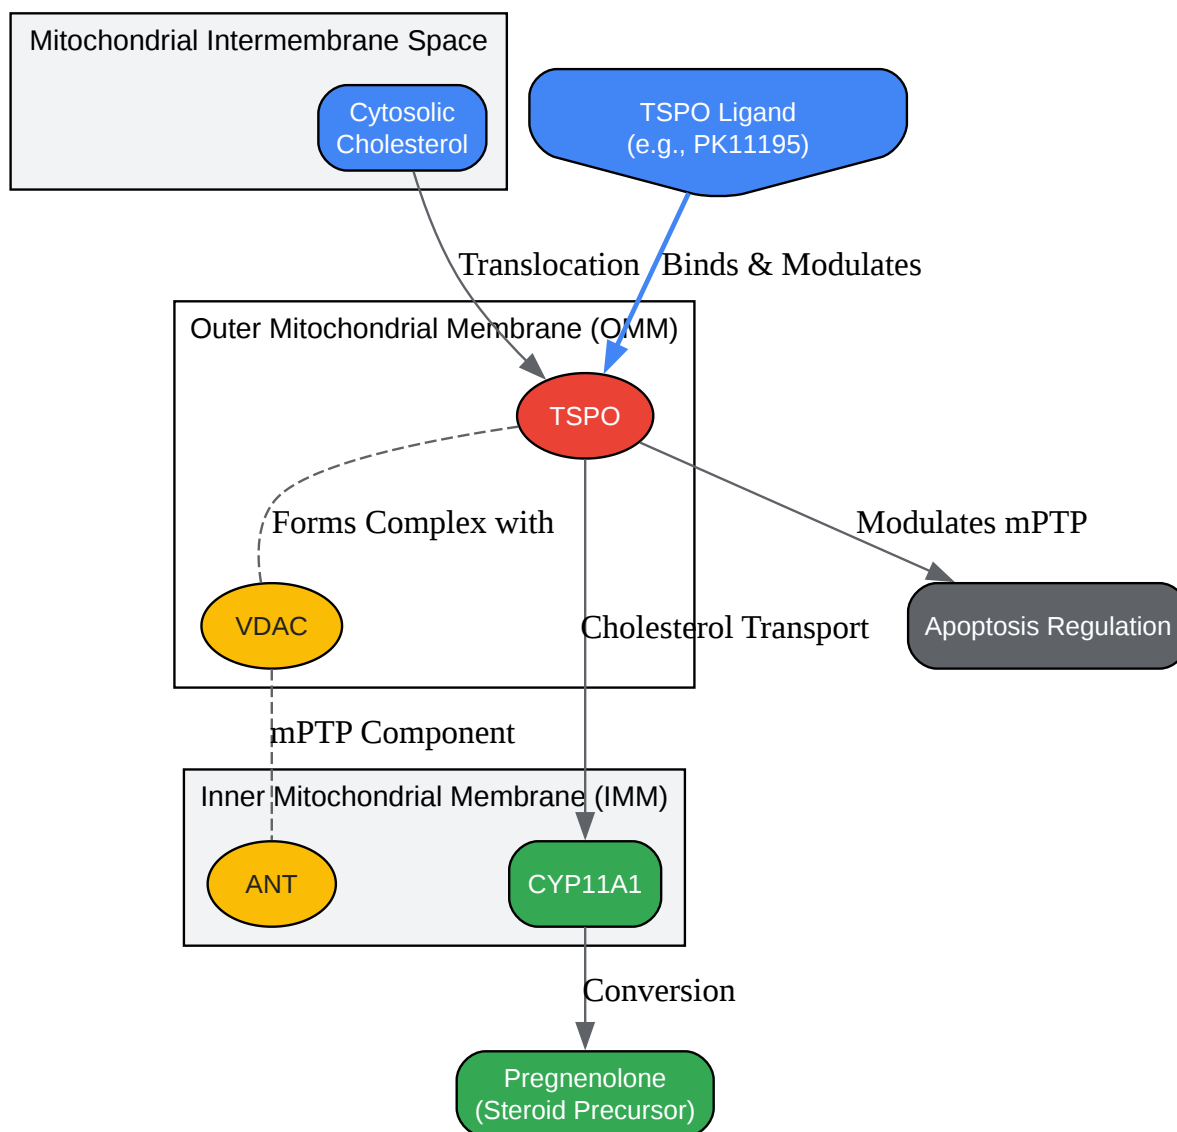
Mitochondrial Intermembrane Space

Cytosolic Cholesterol

TSPO Ligand
(e.g., PK11195)

Translocation

Binds & Modulates

Outer Mitochondrial Membrane (OMM)

TSPO

Forms Complex with

Modulates mPTP

VDAC

Cholesterol Transport

Apoptosis Regulation

mPTP Component

Inner Mitochondrial Membrane (IMM)

ANT

CYP11A1

Conversion

Pregnenolone
(Steroid Precursor)